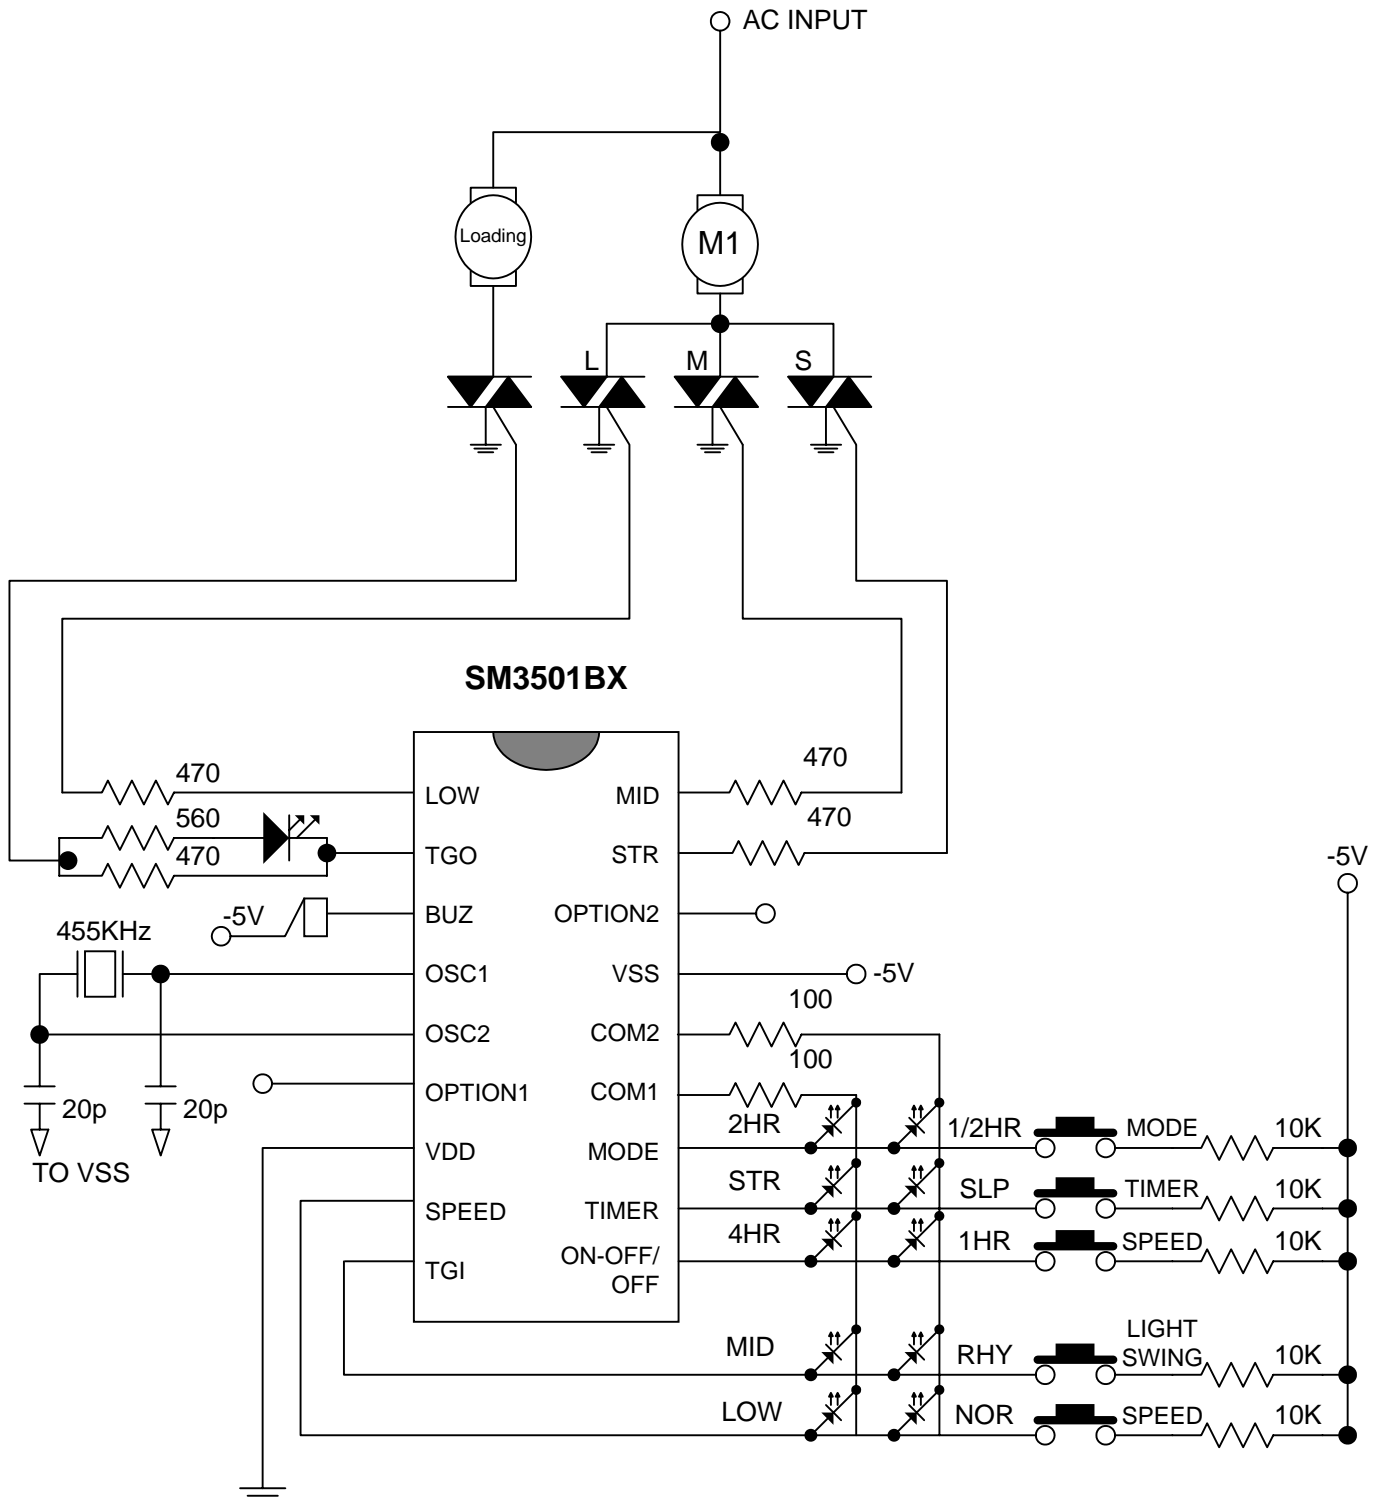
AC INPUT

Loading

M1

L M S

SM3501BX

470
LOW
560
470
TGO
-5V
BUZ
455KHz
OSC1
OSC2
OPTION1
20p
20p
TO VSS
VDD
SPEED
TGI

470
MID
470
STR
OPTION2
VSS
-5V
100
COM2
100
COM1
MODE
TIMER
ON-OFF/
OFF

-5V

2HR
1/2HR
MODE
10K
STR
SLP
TIMER
10K
4HR
1HR
SPEED
10K
MID
RHY
LIGHT
SWING
10K
LOW
NOR
SPEED
10K